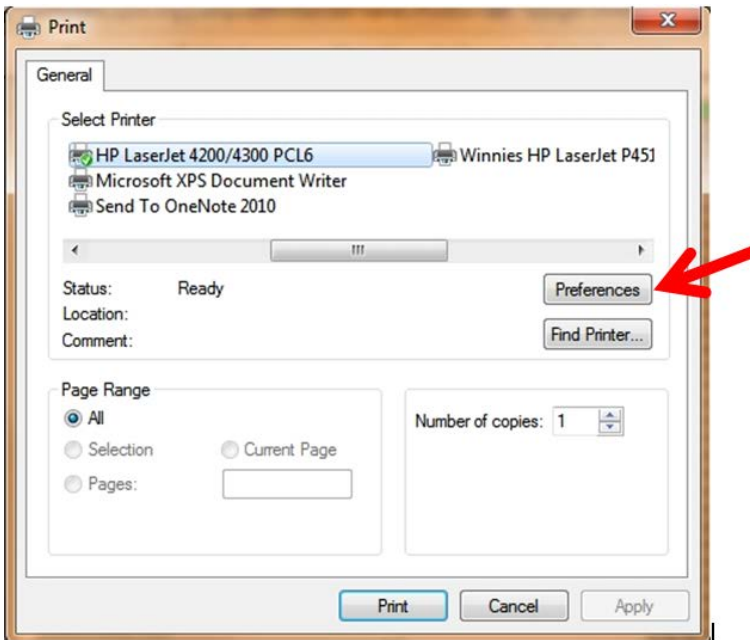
Print

General

Select Printer

HP LaserJet 4200/4300 PCL6

Winnies HP LaserJet P451

Microsoft XPS Document Writer

Send To OneNote 2010

Status: Ready

Location:

Comment:

Preferences

Find Printer...

Page Range

All

Selection

Current Page

Pages:

Number of copies: 1

Print

Cancel

Apply